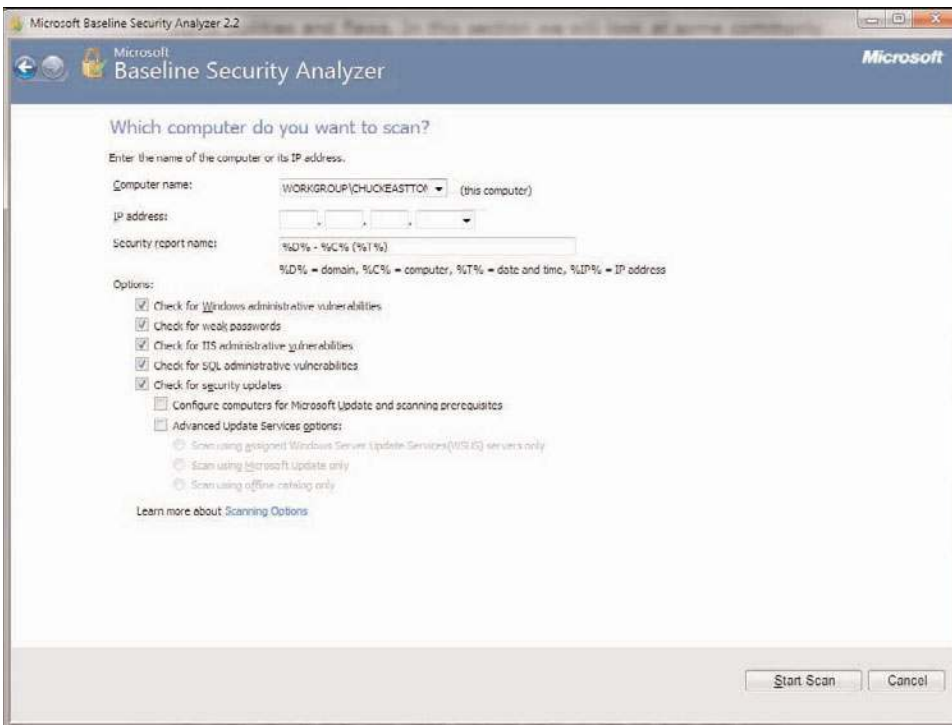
Microsoft Baseline Security Analyzer 2.2

Microsoft
Baseline Security Analyzer

Microsoft

Which computer do you want to scan?

Enter the name of the computer or its IP address.

Computer name: WORKGROUP\CHUCKEASTTO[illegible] (this computer)

IP address:

Security report name: %D% - %C% (%T%)

%D% = domain, %C% = computer, %T% = date and time, %IP% = IP address

Options:

Check for Windows administrative vulnerabilities

Check for weak passwords

Check for IIS administrative vulnerabilities

Check for SQL administrative vulnerabilities

Check for security updates

Configure computers for Microsoft Update and scanning prerequisites

Advanced Update Services options:

Scan using assigned Windows Server Update Services(WSUS) servers only

Scan using Microsoft Update only

Scan using offline catalog only

Learn more about Scanning Options

Start Scan Cancel